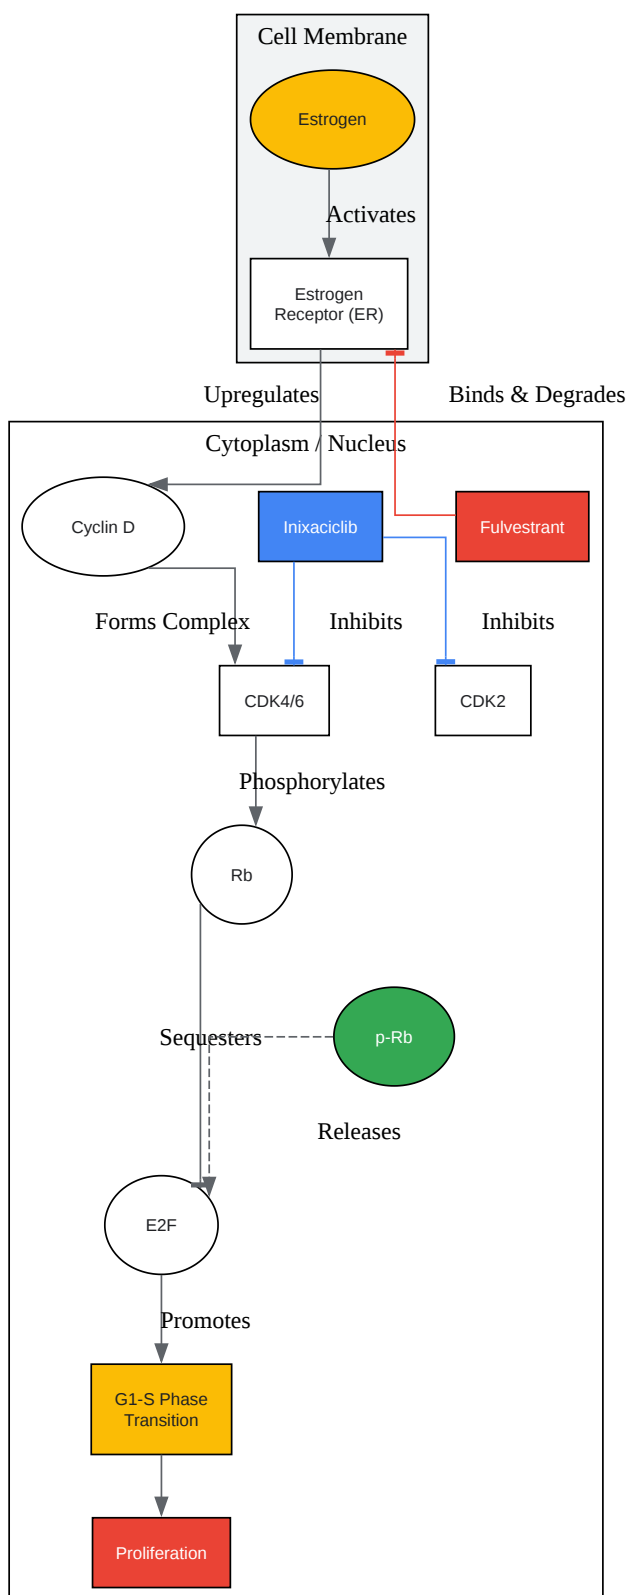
Cell Membrane

Estrogen

Activates

Estrogen Receptor (ER)

Upregulates

Binds & Degrades

Cytoplasm / Nucleus

Cyclin D

Inixaciclib

Fulvestrant

Forms Complex

Inhibits

Inhibits

CDK4/6

CDK2

Phosphorylates

Rb

Sequesters

p-Rb

Releases

E2F

Promotes

G1-S Phase Transition

Proliferation